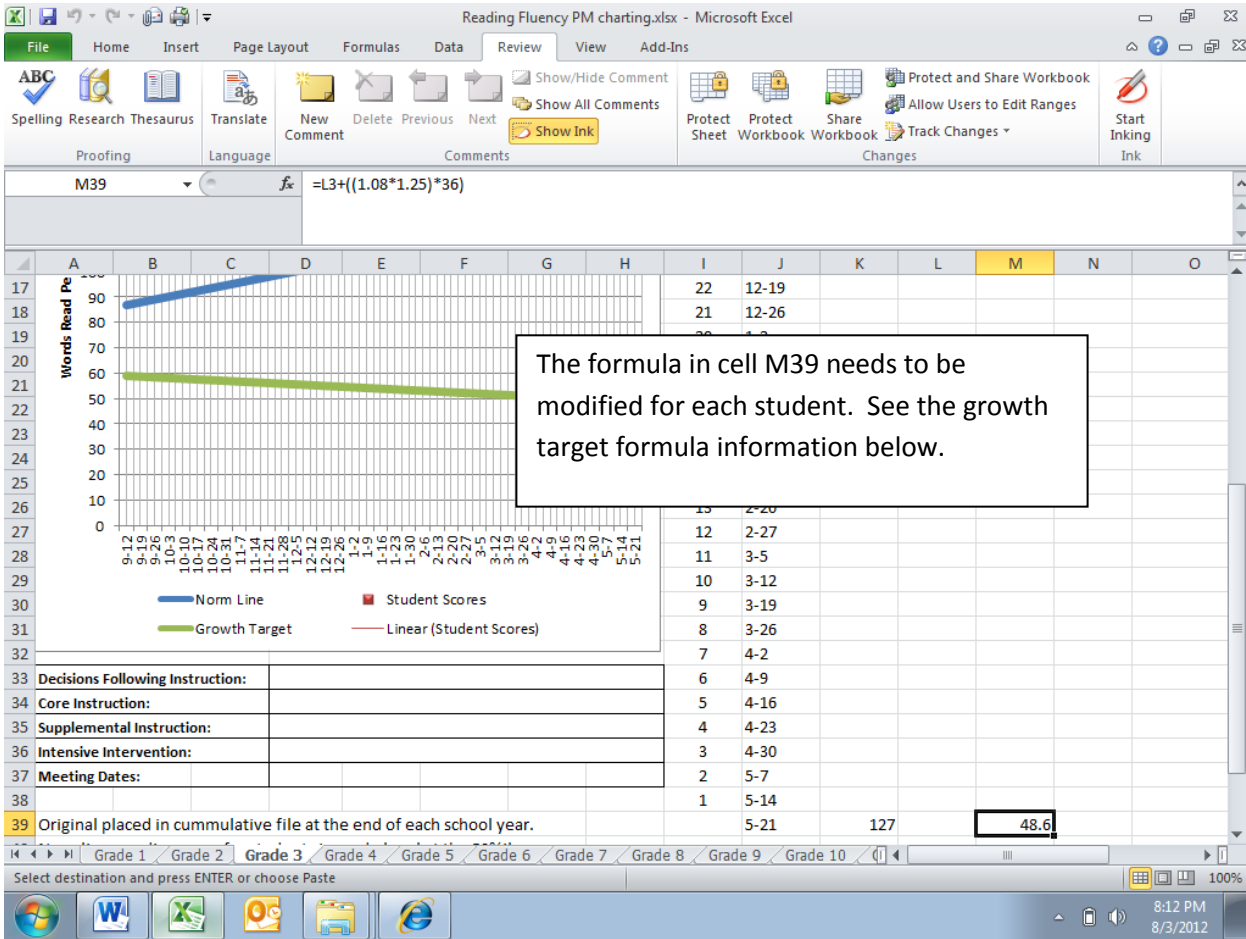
Reading Fluency PM charting.xlsx - Microsoft Excel

File Home Insert Page Layout Formulas Data Review View Add-Ins

Spelling Research Thesaurus Translate New Comment Delete Previous Next Show/Hide Comment Show All Comments Show Ink Protect Sheet Protect Workbook Share Workbook Protect and Share Workbook Allow Users to Edit Ranges Track Changes Start Inking

Proofing Language Comments Changes Ink

M39 $f_x$ =L3+((1.08*1.25)*36)

| | A | B | C | D | E | F | G | H | I | J | K | L | M | N | O |
|---|---|---|---|---|---|---|---|---|---|---|---|---|---|---|---|
| 17 | | | | | | | | | 22 | 12-19 | | | | | |
| 18 | | | | | | | | | 21 | 12-26 | | | | | |
| 26 | | | | | | | | | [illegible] | 2-20 | | | | | |
| 27 | | | | | | | | | 12 | 2-27 | | | | | |
| 28 | | | | | | | | | 11 | 3-5 | | | | | |
| 29 | | | | | | | | | 10 | 3-12 | | | | | |
| 30 | | | | | | | | | 9 | 3-19 | | | | | |
| 31 | | | | | | | | | 8 | 3-26 | | | | | |
| 32 | | | | | | | | | 7 | 4-2 | | | | | |
| 33 | Decisions Following Instruction: | | | | | | | | 6 | 4-9 | | | | | |
| 34 | Core Instruction: | | | | | | | | 5 | 4-16 | | | | | |
| 35 | Supplemental Instruction: | | | | | | | | 4 | 4-23 | | | | | |
| 36 | Intensive Intervention: | | | | | | | | 3 | 4-30 | | | | | |
| 37 | Meeting Dates: | | | | | | | | 2 | 5-7 | | | | | |
| 38 | | | | | | | | | 1 | 5-14 | | | | | |
| 39 | Original placed in cummulative file at the end of each school year. | | | | | | | | | 5-21 | 127 | | 48.6 | | |

Words Read Pe
100 90 80 70 60 50 40 30 20 10 0
9-12 9-19 9-26 10-3 10-10 10-17 10-24 10-31 11-7 11-14 11-21 11-28 12-5 12-12 12-19 12-26 1-2 1-9 1-16 1-23 1-30 2-6 2-13 2-20 2-27 3-5 3-12 3-19 3-26 4-2 4-9 4-16 4-23 4-30 5-7 5-14 5-21

Norm Line Student Scores Growth Target Linear (Student Scores)

The formula in cell M39 needs to be modified for each student. See the growth target formula information below.

Grade 1 Grade 2 Grade 3 Grade 4 Grade 5 Grade 6 Grade 7 Grade 8 Grade 9 Grade 10

Select destination and press ENTER or choose Paste 100%

8:12 PM 8/3/2012